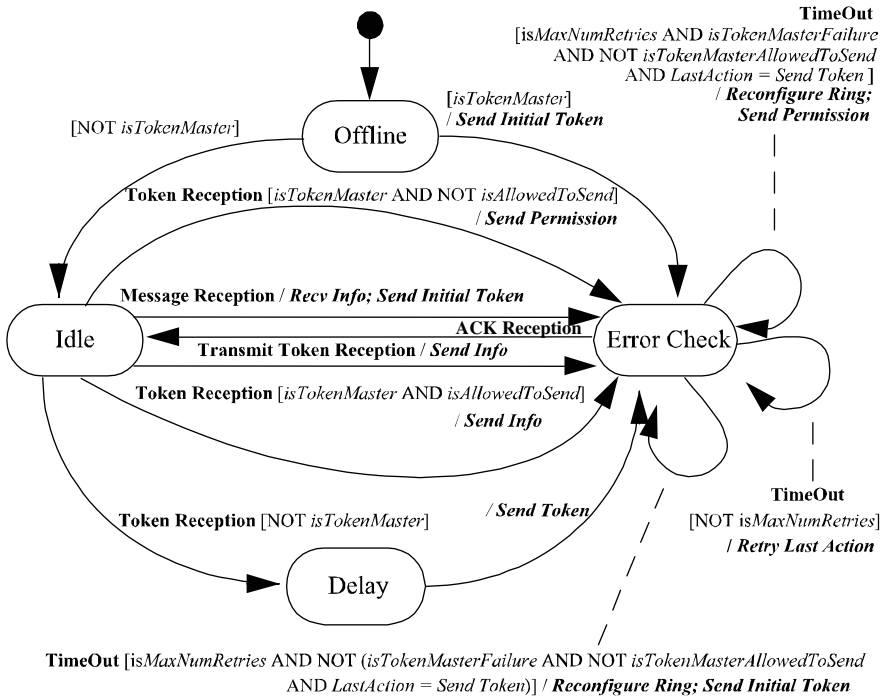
TimeOut
[is*MaxNumRetries* AND *isTokenMasterFailure* AND NOT *isTokenMasterAllowedToSend* AND *LastAction* = *Send Token* ]
/ ***Reconfigure Ring; Send Permission***

Offline

[NOT *isTokenMaster*]

[*isTokenMaster*]
/ ***Send Initial Token***

**Token Reception** [*isTokenMaster* AND NOT *isAllowedToSend*]
/ ***Send Permission***

**Message Reception** / ***Recv Info; Send Initial Token***

Idle

**ACK Reception**

Error Check

**Transmit Token Reception** / ***Send Info***

**Token Reception** [*isTokenMaster* AND *isAllowedToSend*]
/ ***Send Info***

**TimeOut**
[NOT is*MaxNumRetries*]
/ ***Retry Last Action***

/ ***Send Token***

**Token Reception** [NOT *isTokenMaster*]

Delay

**TimeOut** [is*MaxNumRetries* AND NOT (*isTokenMasterFailure* AND NOT *isTokenMasterAllowedToSend* AND *LastAction* = *Send Token*)] / ***Reconfigure Ring; Send Initial Token***